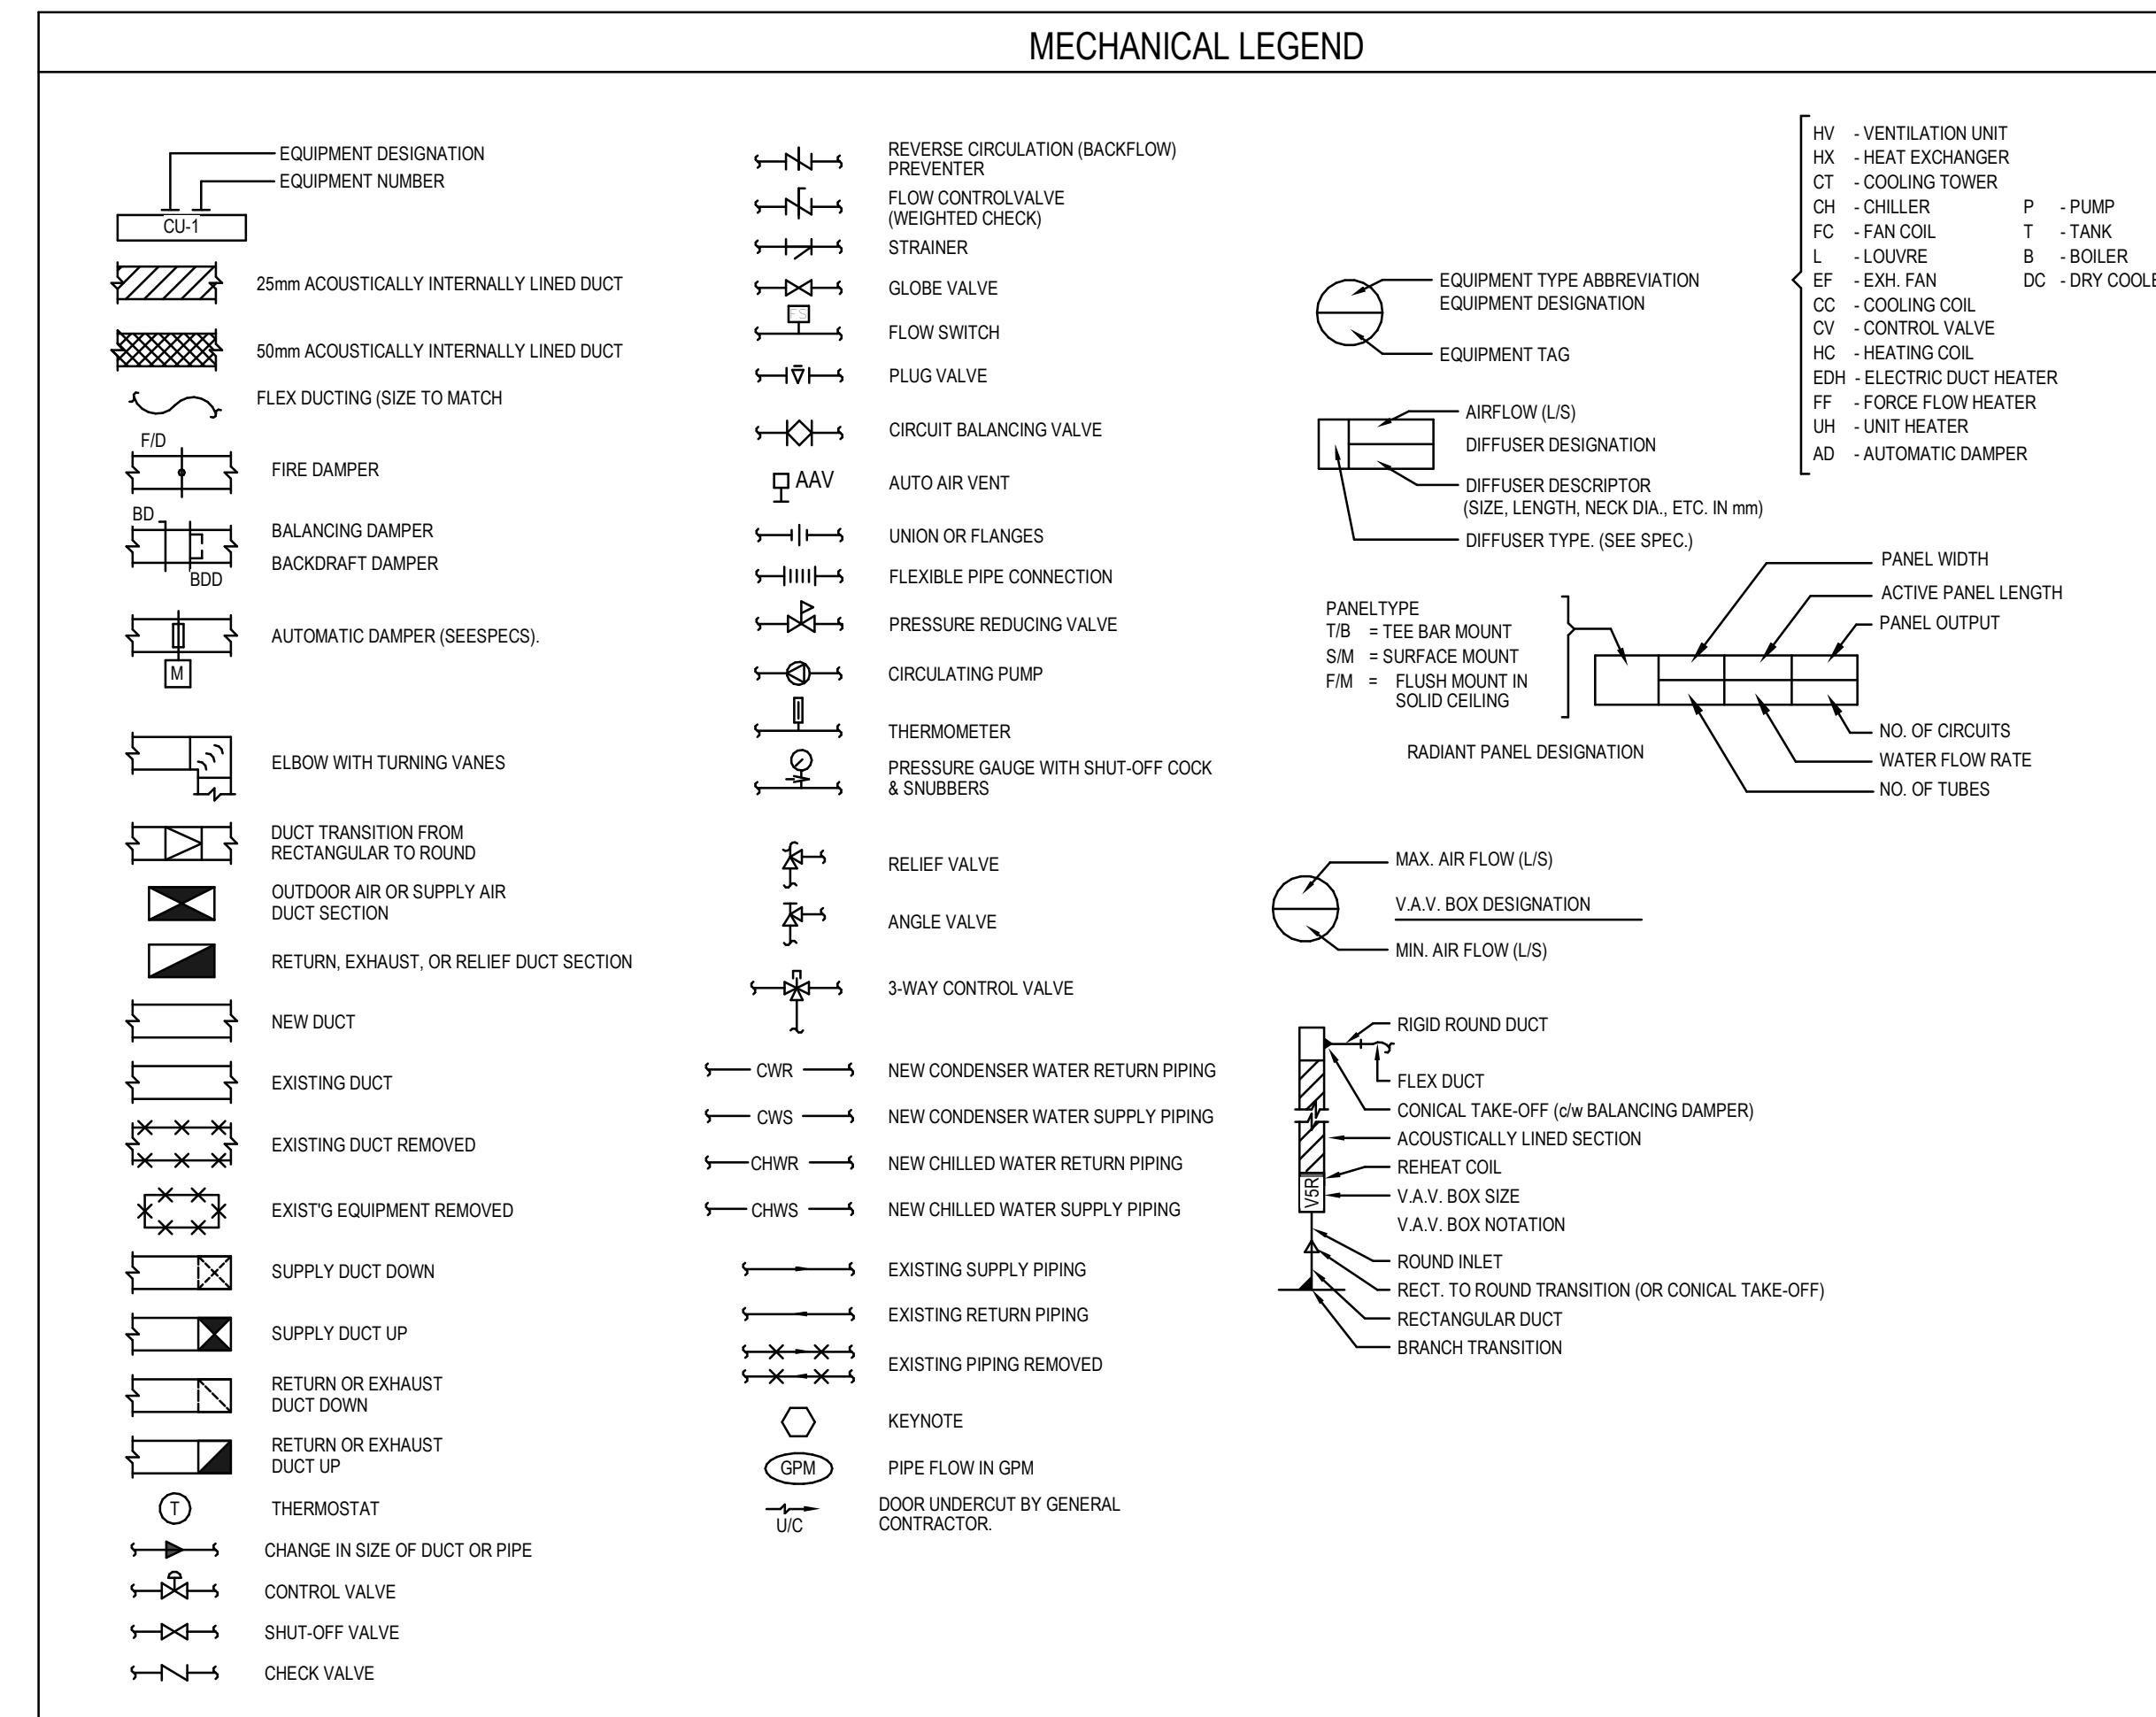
MECHANICAL LEGEND

EQUIPMENT DESIGNATION
EQUIPMENT NUMBER
CU-1
25mm ACOUSTICALLY INTERNALLY LINED DUCT
50mm ACOUSTICALLY INTERNALLY LINED DUCT
FLEX DUCTING (SIZE TO MATCH
F/D
FIRE DAMPER
BD
BALANCING DAMPER
BACKDRAFT DAMPER
BDD
AUTOMATIC DAMPER (SEESPECS).
M
ELBOW WITH TURNING VANES
DUCT TRANSITION FROM RECTANGULAR TO ROUND
OUTDOOR AIR OR SUPPLY AIR DUCT SECTION
RETURN, EXHAUST, OR RELIEF DUCT SECTION
NEW DUCT
EXISTING DUCT
EXISTING DUCT REMOVED
EXIST'G EQUIPMENT REMOVED
SUPPLY DUCT DOWN
SUPPLY DUCT UP
RETURN OR EXHAUST DUCT DOWN
RETURN OR EXHAUST DUCT UP
T
THERMOSTAT
CHANGE IN SIZE OF DUCT OR PIPE
CONTROL VALVE
SHUT-OFF VALVE
CHECK VALVE

REVERSE CIRCULATION (BACKFLOW) PREVENTER
FLOW CONTROLVALVE (WEIGHTED CHECK)
STRAINER
GLOBE VALVE
FLOW SWITCH
PLUG VALVE
CIRCUIT BALANCING VALVE
AAV
AUTO AIR VENT
UNION OR FLANGES
FLEXIBLE PIPE CONNECTION
PRESSURE REDUCING VALVE
CIRCULATING PUMP
THERMOMETER
PRESSURE GAUGE WITH SHUT-OFF COCK & SNUBBERS
RELIEF VALVE
ANGLE VALVE
3-WAY CONTROL VALVE
CWR
NEW CONDENSER WATER RETURN PIPING
CWS
NEW CONDENSER WATER SUPPLY PIPING
CHWR
NEW CHILLED WATER RETURN PIPING
CHWS
NEW CHILLED WATER SUPPLY PIPING
EXISTING SUPPLY PIPING
EXISTING RETURN PIPING
EXISTING PIPING REMOVED
KEYNOTE
GPM
PIPE FLOW IN GPM
U/C
DOOR UNDERCUT BY GENERAL CONTRACTOR.

EQUIPMENT TYPE ABBREVIATION
EQUIPMENT DESIGNATION
EQUIPMENT TAG
AIRFLOW (L/S)
DIFFUSER DESIGNATION
DIFFUSER DESCRIPTOR (SIZE, LENGTH, NECK DIA., ETC. IN mm)
DIFFUSER TYPE. (SEE SPEC.)

HV - VENTILATION UNIT
HX - HEAT EXCHANGER
CT - COOLING TOWER
CH - CHILLER
FC - FAN COIL
L - LOUVRE
EF - EXH. FAN
CC - COOLING COIL
CV - CONTROL VALVE
HC - HEATING COIL
EDH - ELECTRIC DUCT HEATER
FF - FORCE FLOW HEATER
UH - UNIT HEATER
AD - AUTOMATIC DAMPER
P - PUMP
T - TANK
B - BOILER
DC - DRY COOLE

PANEL WIDTH
ACTIVE PANEL LENGTH
PANEL OUTPUT
PANELTYPE
T/B = TEE BAR MOUNT
S/M = SURFACE MOUNT
F/M = FLUSH MOUNT IN SOLID CEILING
NO. OF CIRCUITS
WATER FLOW RATE
NO. OF TUBES
RADIANT PANEL DESIGNATION

MAX. AIR FLOW (L/S)
V.A.V. BOX DESIGNATION
MIN. AIR FLOW (L/S)

RIGID ROUND DUCT
FLEX DUCT
CONICAL TAKE-OFF (c/w BALANCING DAMPER)
ACOUSTICALLY LINED SECTION
REHEAT COIL
V5R
V.A.V. BOX SIZE
V.A.V. BOX NOTATION
ROUND INLET
RECT. TO ROUND TRANSITION (OR CONICAL TAKE-OFF)
RECTANGULAR DUCT
BRANCH TRANSITION